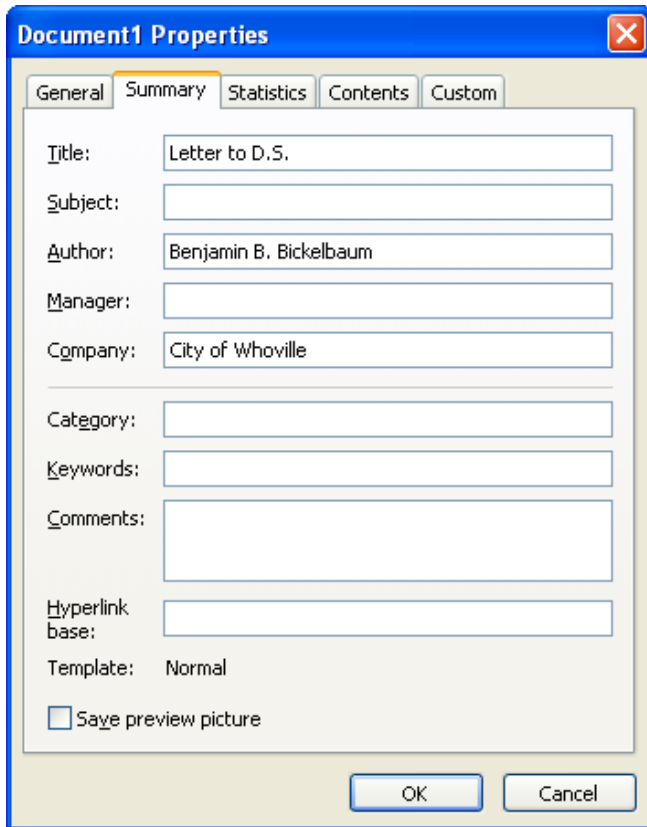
Document1 Properties

General | Summary | Statistics | Contents | Custom

Title: Letter to D.S.
Subject:
Author: Benjamin B. Bickelbaum
Manager:
Company: City of Whoville

Category:
Keywords:
Comments:

Hyperlink base:
Template: Normal

Save preview picture

OK
Cancel